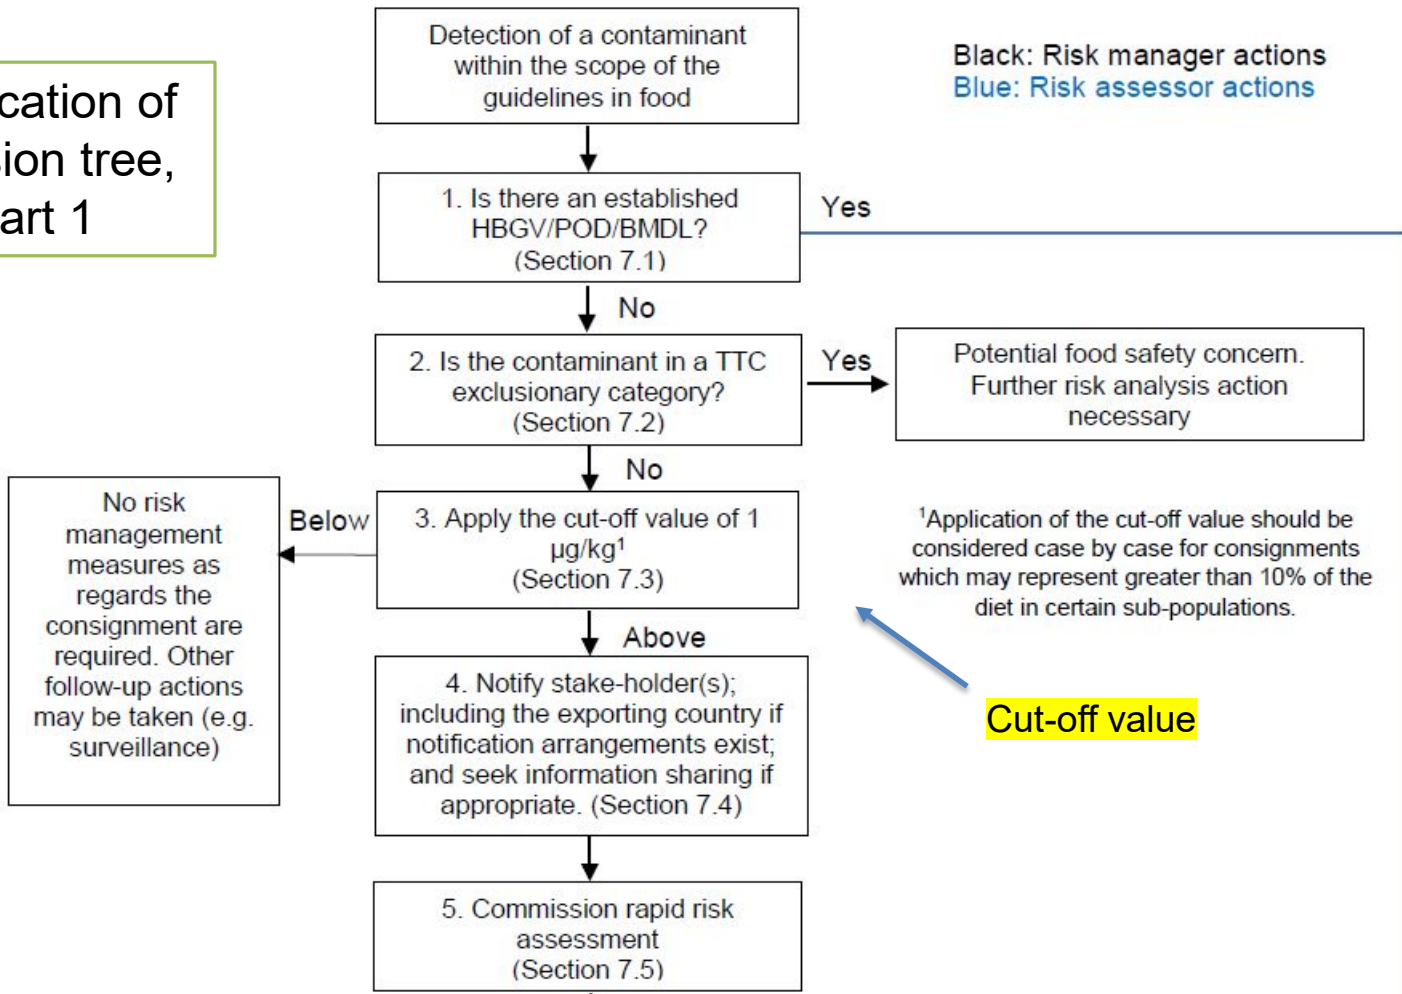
cation of
ion tree,
art 1

Detection of a contaminant within the scope of the guidelines in food

Black: Risk manager actions
Blue: Risk assessor actions

1. Is there an established HBGV/POD/BMDL? (Section 7.1)

Yes

No

2. Is the contaminant in a TTC exclusionary category? (Section 7.2)

Yes

Potential food safety concern. Further risk analysis action necessary

No

No risk management measures as regards the consignment are required. Other follow-up actions may be taken (e.g. surveillance)

Below

3. Apply the cut-off value of 1 µg/kg$^1$ (Section 7.3)

$^1$Application of the cut-off value should be considered case by case for consignments which may represent greater than 10% of the diet in certain sub-populations.

Above

4. Notify stake-holder(s); including the exporting country if notification arrangements exist; and seek information sharing if appropriate. (Section 7.4)

Cut-off value

5. Commission rapid risk assessment (Section 7.5)